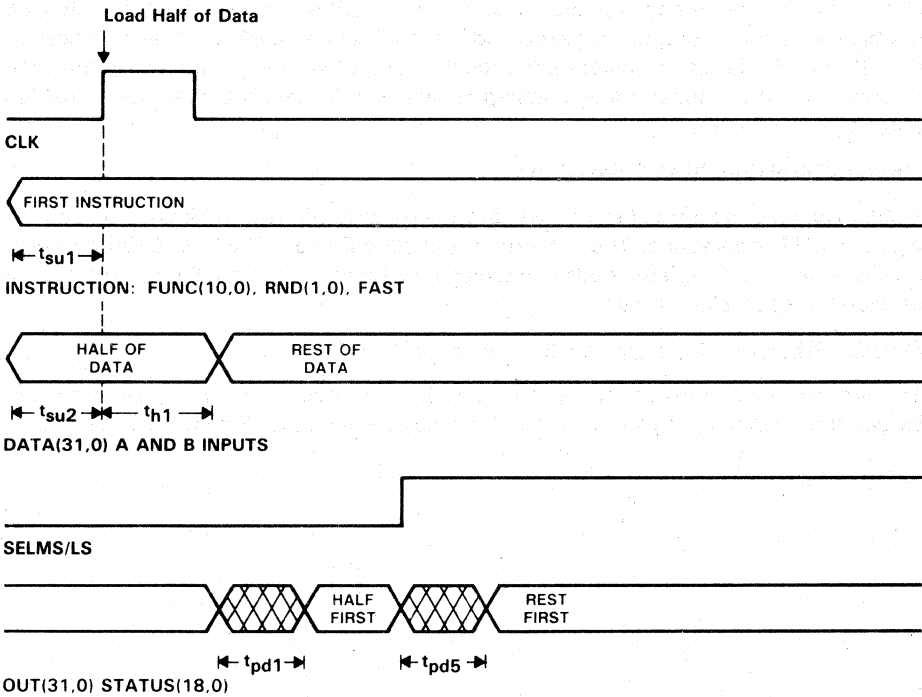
Load Half of Data

CLK

FIRST INSTRUCTION

$t_{su1}$

INSTRUCTION: FUNC(10,0), RND(1,0), FAST

HALF OF DATA

REST OF DATA

$t_{su2}$ $t_{h1}$

DATA(31,0) A AND B INPUTS

SELMS/LS

HALF FIRST

REST FIRST

$t_{pd1}$ $t_{pd5}$

OUT(31,0) STATUS(18,0)